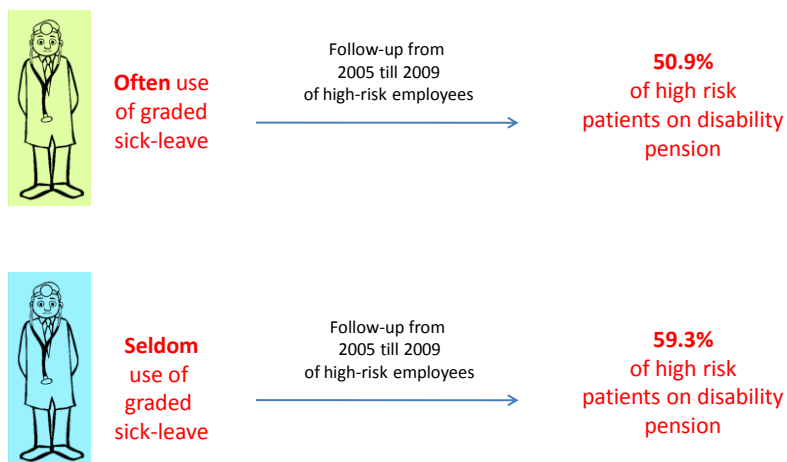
Often use of graded sick-leave

Follow-up from 2005 till 2009 of high-risk employees

50.9% of high risk patients on disability pension

Seldom use of graded sick-leave

Follow-up from 2005 till 2009 of high-risk employees

59.3% of high risk patients on disability pension